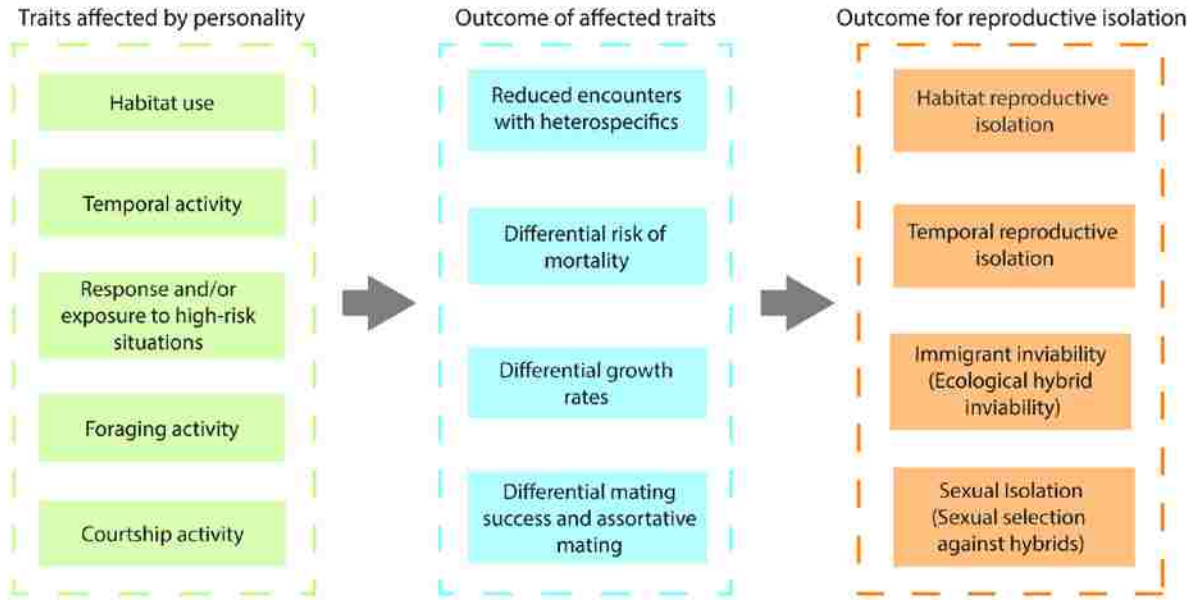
Traits affected by personality

Habitat use

Temporal activity

Response and/or exposure to high-risk situations

Foraging activity

Courtship activity

Outcome of affected traits

Reduced encounters with heterospecifics

Differential risk of mortality

Differential growth rates

Differential mating success and assortative mating

Outcome for reproductive isolation

Habitat reproductive isolation

Temporal reproductive isolation

Immigrant inviability (Ecological hybrid inviability)

Sexual Isolation (Sexual selection against hybrids)